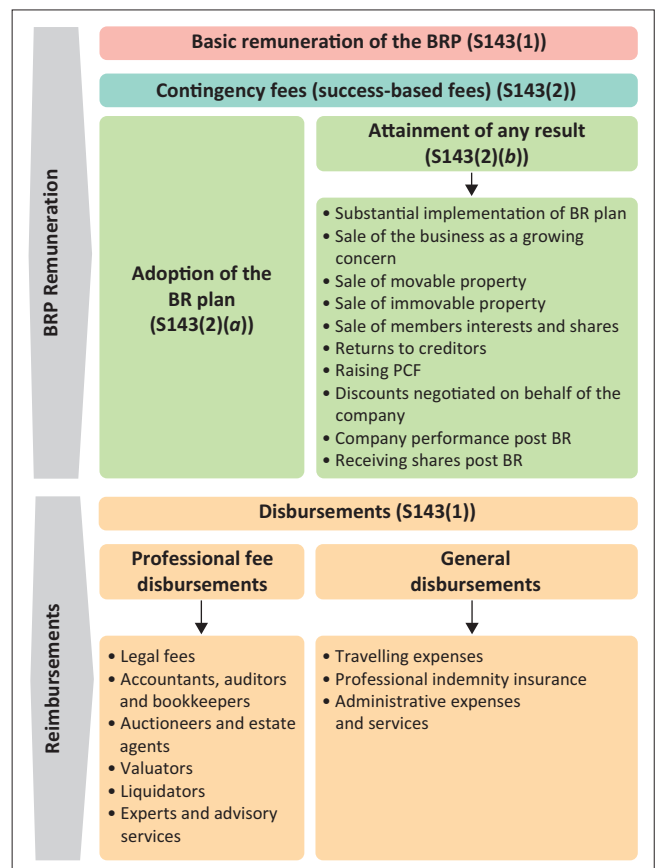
BRP Remuneration

Basic remuneration of the BRP (S143(1))

Contingency fees (success-based fees) (S143(2))

Adoption of the BR plan (S143(2)(*a*))

Attainment of any result (S143(2)(*b*))

- Substantial implementation of BR plan
- Sale of the business as a growing concern
- Sale of movable property
- Sale of immovable property
- Sale of members interests and shares
- Returns to creditors
- Raising PCF
- Discounts negotiated on behalf of the company
- Company performance post BR
- Receiving shares post BR

Reimbursements

Disbursements (S143(1))

Professional fee disbursements

- Legal fees
- Accountants, auditors and bookkeepers
- Auctioneers and estate agents
- Valuators
- Liquidators
- Experts and advisory services

General disbursements

- Travelling expenses
- Professional indemnity insurance
- Administrative expenses and services